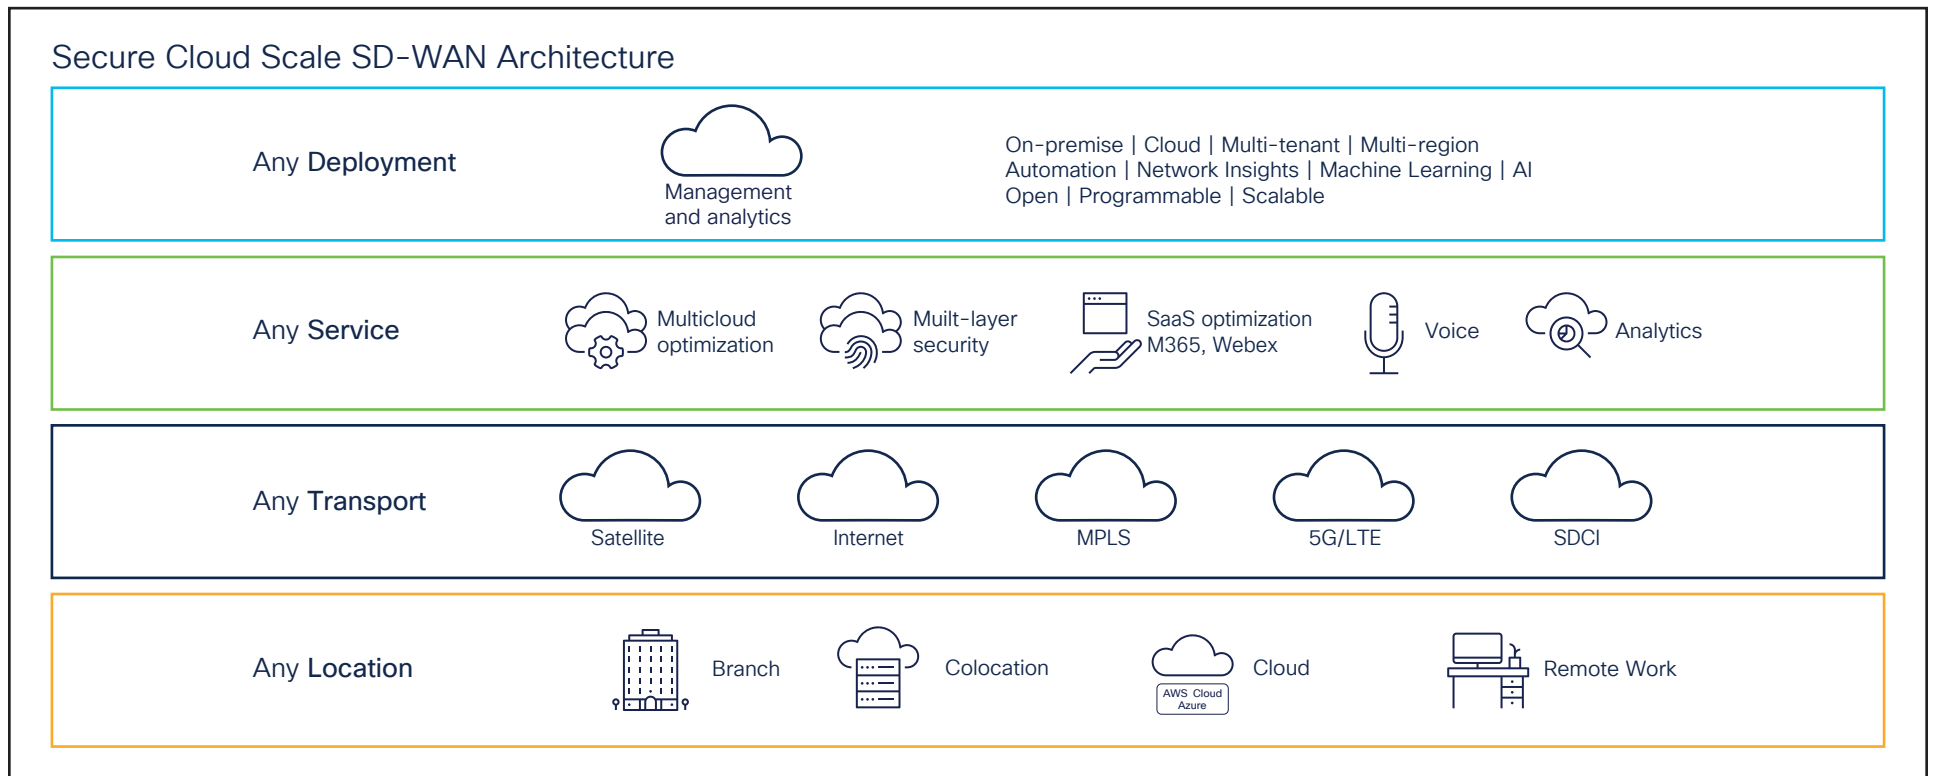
Secure Cloud Scale SD-WAN Architecture

Any Deployment

Management and analytics

On-premise | Cloud | Multi-tenant | Multi-region
Automation | Network Insights | Machine Learning | AI
Open | Programmable | Scalable

Any Service

Multicloud optimization

Muilt-layer security

SaaS optimization M365, Webex

Voice

Analytics

Any Transport

Satellite

Internet

MPLS

5G/LTE

SDCI

Any Location

Branch

Colocation

AWS Cloud Azure

Cloud

Remote Work